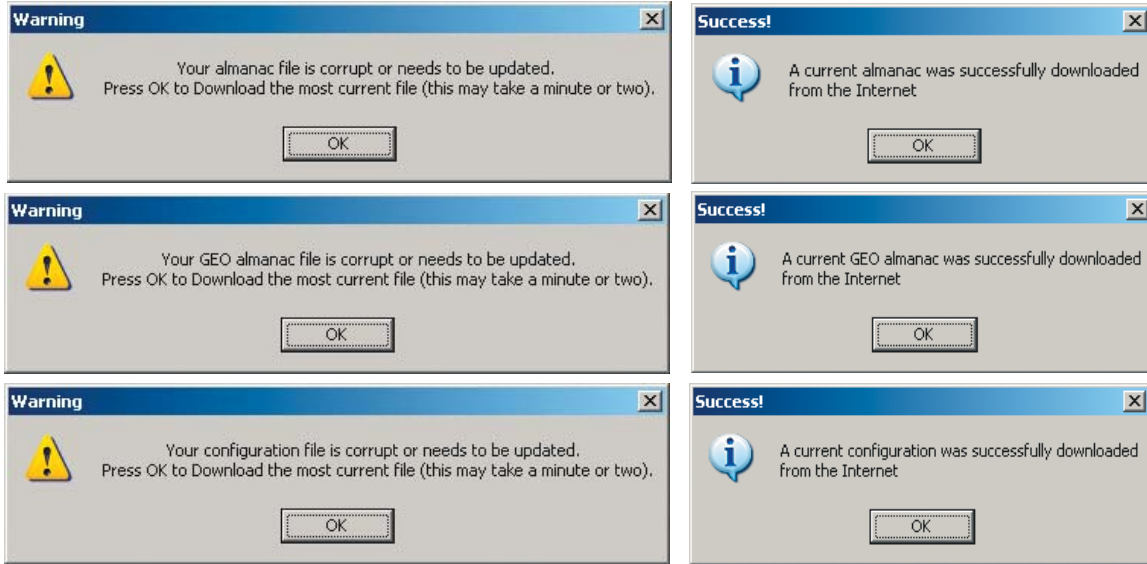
Warning

Your almanac file is corrupt or needs to be updated.
Press OK to Download the most current file (this may take a minute or two).

OK

Warning

Your GEO almanac file is corrupt or needs to be updated.
Press OK to Download the most current file (this may take a minute or two).

OK

Warning

Your configuration file is corrupt or needs to be updated.
Press OK to Download the most current file (this may take a minute or two).

OK

Success!

A current almanac was successfully downloaded from the Internet

OK

Success!

A current GEO almanac was successfully downloaded from the Internet

OK

Success!

A current configuration was successfully downloaded from the Internet

OK